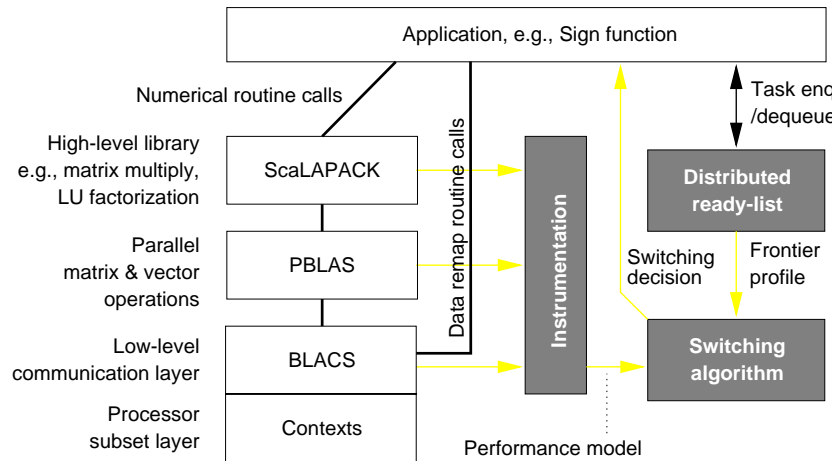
Application, e.g., Sign function

Numerical routine calls

Task enq
/dequeue

High-level library
e.g., matrix multiply,
LU factorization

ScaLAPACK

Data remap routine calls

Instrumentation

Distributed
ready-list

Parallel
matrix & vector
operations

PBLAS

Switching
decision

Frontier
profile

Low-level
communication layer

BLACS

Switching
algorithm

Processor
subset layer

Contexts

Performance model